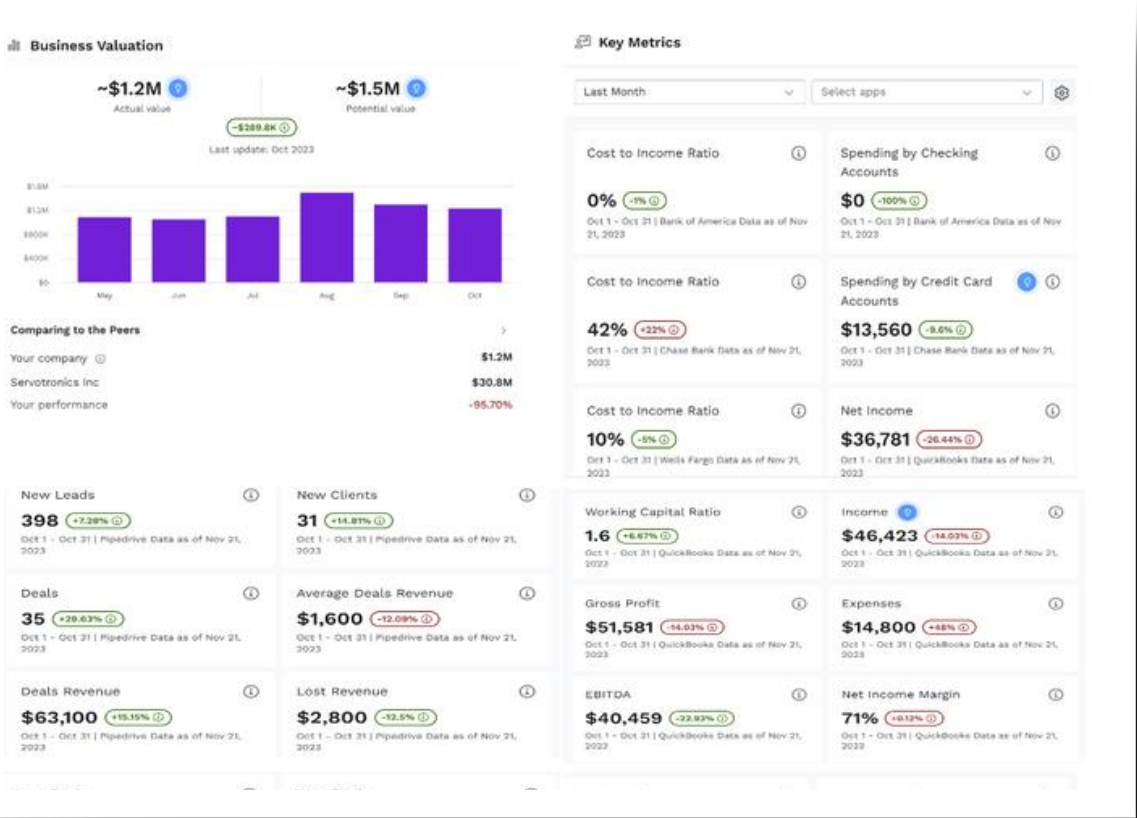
Business Valuation

~$1.2M
Actual value

~$1.5M
Potential value

~$289.8K

Last update: Oct 2023

$1.6M
$1.2M
$800K
$400K
$0

May Jun Jul Aug Sep Oct

Comparing to the Peers

Your company $1.2M
Servotronics Inc $30.8M
Your performance -95.70%

New Leads
398 +7.28%
Oct 1 - Oct 31 | Pipedrive Data as of Nov 21, 2023

New Clients
31 +14.81%
Oct 1 - Oct 31 | Pipedrive Data as of Nov 21, 2023

Deals
35 +29.63%
Oct 1 - Oct 31 | Pipedrive Data as of Nov 21, 2023

Average Deals Revenue
$1,600 -12.09%
Oct 1 - Oct 31 | Pipedrive Data as of Nov 21, 2023

Deals Revenue
$63,100 +15.15%
Oct 1 - Oct 31 | Pipedrive Data as of Nov 21, 2023

Lost Revenue
$2,800 -12.5%
Oct 1 - Oct 31 | Pipedrive Data as of Nov 21, 2023

Key Metrics

Last Month
Select apps

Cost to Income Ratio
0% -1%
Oct 1 - Oct 31 | Bank of America Data as of Nov 21, 2023

Spending by Checking Accounts
$0 -100%
Oct 1 - Oct 31 | Bank of America Data as of Nov 21, 2023

Cost to Income Ratio
42% +22%
Oct 1 - Oct 31 | Chase Bank Data as of Nov 21, 2023

Spending by Credit Card Accounts
$13,560 -9.6%
Oct 1 - Oct 31 | Chase Bank Data as of Nov 21, 2023

Cost to Income Ratio
10% -5%
Oct 1 - Oct 31 | Wells Fargo Data as of Nov 21, 2023

Net Income
$36,781 -26.44%
Oct 1 - Oct 31 | QuickBooks Data as of Nov 21, 2023

Working Capital Ratio
1.6 +6.67%
Oct 1 - Oct 31 | QuickBooks Data as of Nov 21, 2023

Income
$46,423 -14.03%
Oct 1 - Oct 31 | QuickBooks Data as of Nov 21, 2023

Gross Profit
$51,581 -14.03%
Oct 1 - Oct 31 | QuickBooks Data as of Nov 21, 2023

Expenses
$14,800 +48%
Oct 1 - Oct 31 | QuickBooks Data as of Nov 21, 2023

EBITDA
$40,459 -22.93%
Oct 1 - Oct 31 | QuickBooks Data as of Nov 21, 2023

Net Income Margin
71% +0.12%
Oct 1 - Oct 31 | QuickBooks Data as of Nov 21, 2023